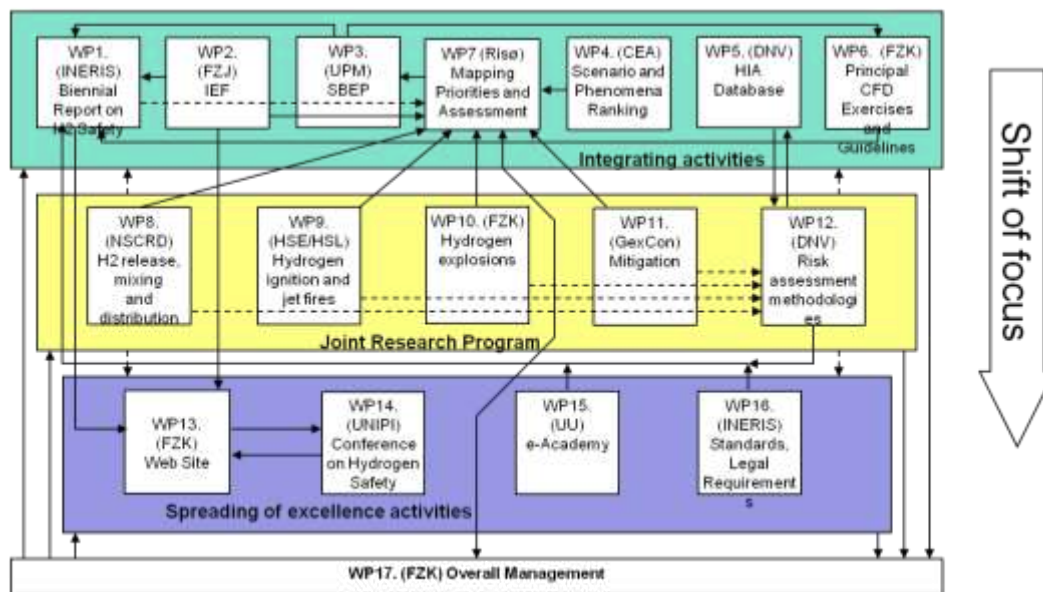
WP1. (INERIS) Biennial Report on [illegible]Safety

WP2. (FZJ) IEF

WP3. (UPM) SBEP

WP7 (Risø) Mapping Priorities and Assessment

WP4. (CEA) Scenario and Phenomena Ranking

WP5. (DNV) HIA Database

WP6. (FZK) Principal CFD Exercises and Guidelines

Integrating activities

WP8. (NSCRD) H2 release, mixing and distribution

WP9. (HSE/HSL) Hydrogen ignition and jet fires

WP10. (FZK) Hydrogen explosions

WP11. (GexCon) Mitigation

WP12. (DNV) Risk assessment methodologies

Joint Research Program

WP13. (FZK) Web Site

WP14. (UNIPI) Conference on Hydrogen Safety

WP15. (UU) e-Academy

WP16. (INERIS) Standards, Legal Requirements

Spreading of excellence activities

WP17. (FZK) Overall Management

Shift of focus